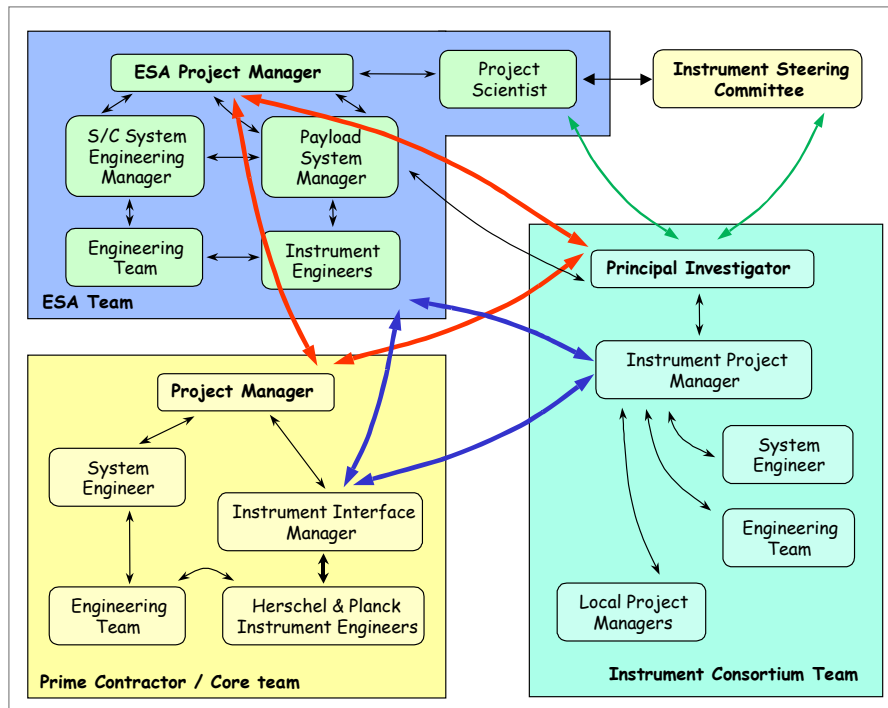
ESA Project Manager

Project Scientist

Instrument Steering Committee

S/C System Engineering Manager

Payload System Manager

Engineering Team

Instrument Engineers

ESA Team

Principal Investigator

Instrument Project Manager

Project Manager

System Engineer

Instrument Interface Manager

System Engineer

Engineering Team

Engineering Team

Herschel & Planck Instrument Engineers

Local Project Managers

Prime Contractor / Core team

Instrument Consortium Team